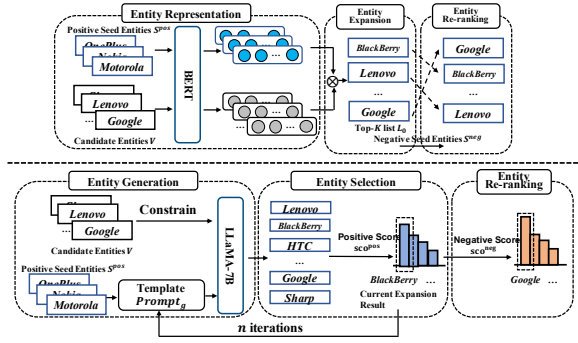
Entity Representation

Positive Seed Entities $S^{pos}$

OnePlus

Nokia

Motorola

BERT

Lenovo

Google

...

Candidate Entities $V$

Entity Expansion

BlackBerry

Lenovo

...

Google

Top-$K$ list $L_0$

Negative Seed Entities $S^{neg}$

Entity Re-ranking

Google

BlackBerry

...

Lenovo

Entity Generation

Lenovo

Google

Candidate Entities $V$

Constrain

Positive Seed Entities $S^{pos}$

OnePlus

Nokia

Motorola

Template $Prompt_g$

LLaMA-7B

Entity Selection

Lenovo

BlackBerry

HTC

...

Google

Sharp

Positive Score $sco^{pos}$

BlackBerry ...

Current Expansion Result

Entity Re-ranking

Negative Score $sco^{neg}$

Google ...

$n$ iterations